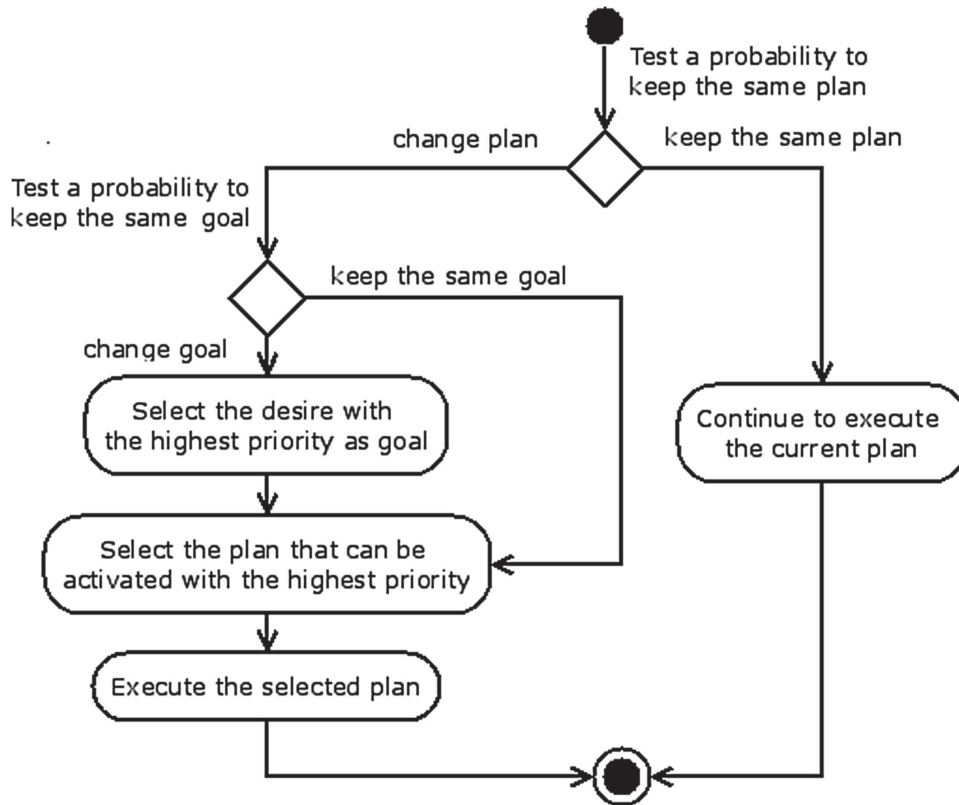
Test a probability to keep the same plan

change plan

keep the same plan

Test a probability to keep the same goal

keep the same goal

change goal

Select the desire with the highest priority as goal

Select the plan that can be activated with the highest priority

Execute the selected plan

Continue to execute the current plan